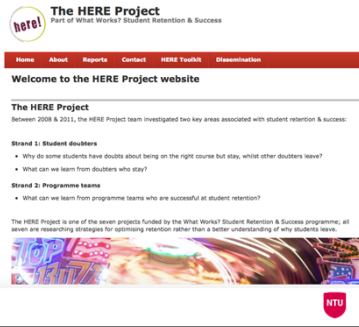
here!

The HERE Project

Part of What Works? Student Retention & Success

Home | About | Reports | Contact | HERE Toolkit | Dissemination

Welcome to the HERE Project website

The HERE Project

Between 2008 & 2011, the HERE Project team investigated two key areas associated with student retention & success:

Strand 1: Student doubters

• Why do some students have doubts about being on the right course but stay, whilst other doubters leave?

• What can we learn from doubters who stay?

Strand 2: Programme teams

• What can we learn from programme teams who are successful at student retention?

The HERE Project is one of the seven projects funded by the What Works? Student Retention & Success programme; all seven are researching strategies for optimising retention rather than a better understanding of why students leave.

NTU